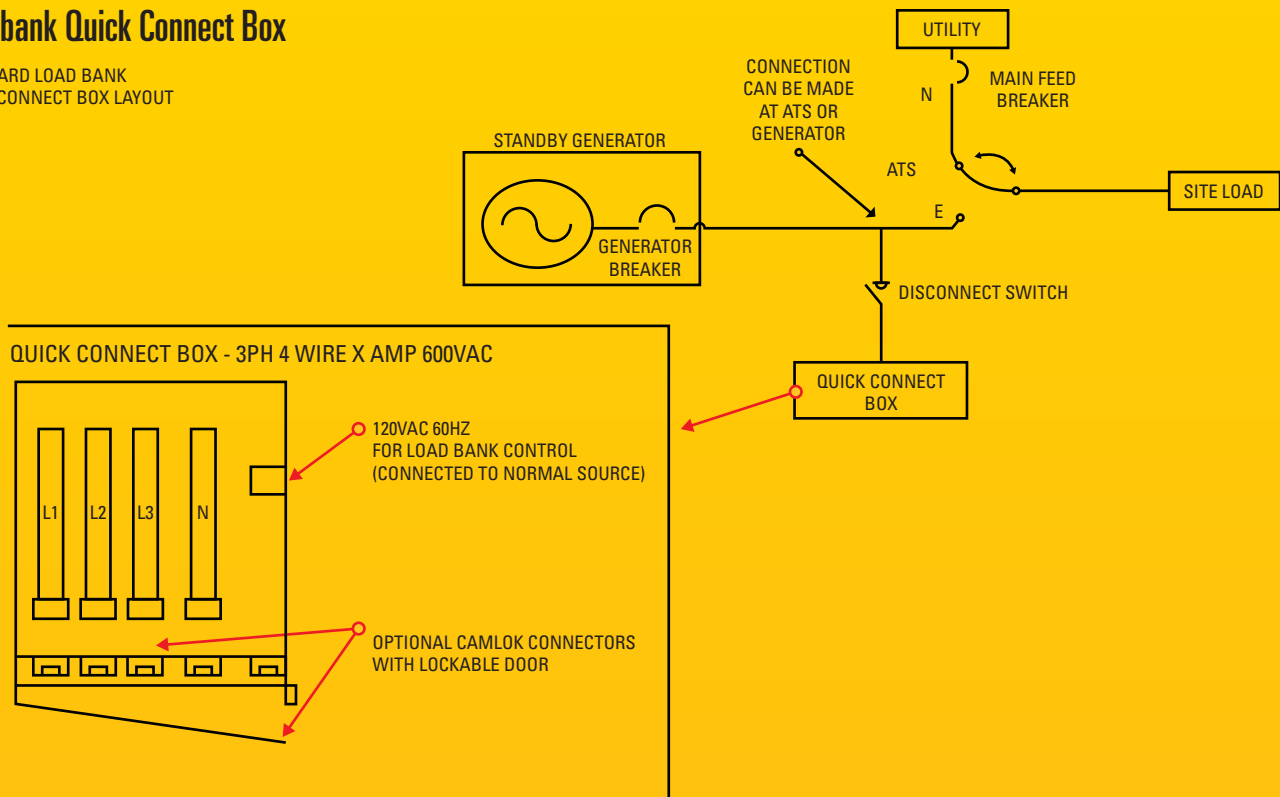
bank Quick Connect Box

ARD LOAD BANK
CONNECT BOX LAYOUT

UTILITY

N

MAIN FEED BREAKER

CONNECTION CAN BE MADE AT ATS OR GENERATOR

STANDBY GENERATOR

ATS

SITE LOAD

E

GENERATOR BREAKER

DISCONNECT SWITCH

QUICK CONNECT BOX - 3PH 4 WIRE X AMP 600VAC

QUICK CONNECT BOX

120VAC 60HZ
FOR LOAD BANK CONTROL
(CONNECTED TO NORMAL SOURCE)

L1 L2 L3 N

OPTIONAL CAMLOK CONNECTORS WITH LOCKABLE DOOR